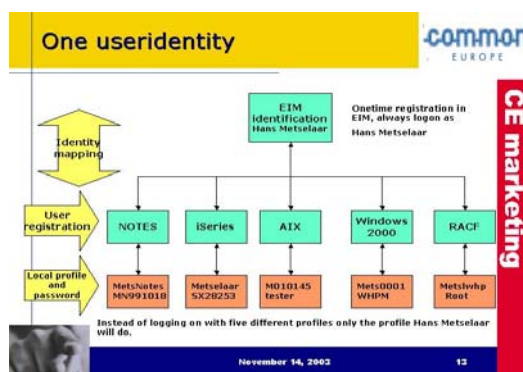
One useridentity

common
EUROPE

CE marketing

Identity mapping

EIM identification Hans Metselaar

Onetime registration in EIM, always logon as Hans Metselaar

User registration

NOTES

iSeries

AIX

Windows 2000

RACF

Local profile and password

MetsNotes MN991018

Metselaar SX28253

M010145 tester

Mets0001 WHPM

Metslwhp Root

Instead of logging on with five different profiles only the profile Hans Metselaar will do.

November 14, 2003

13